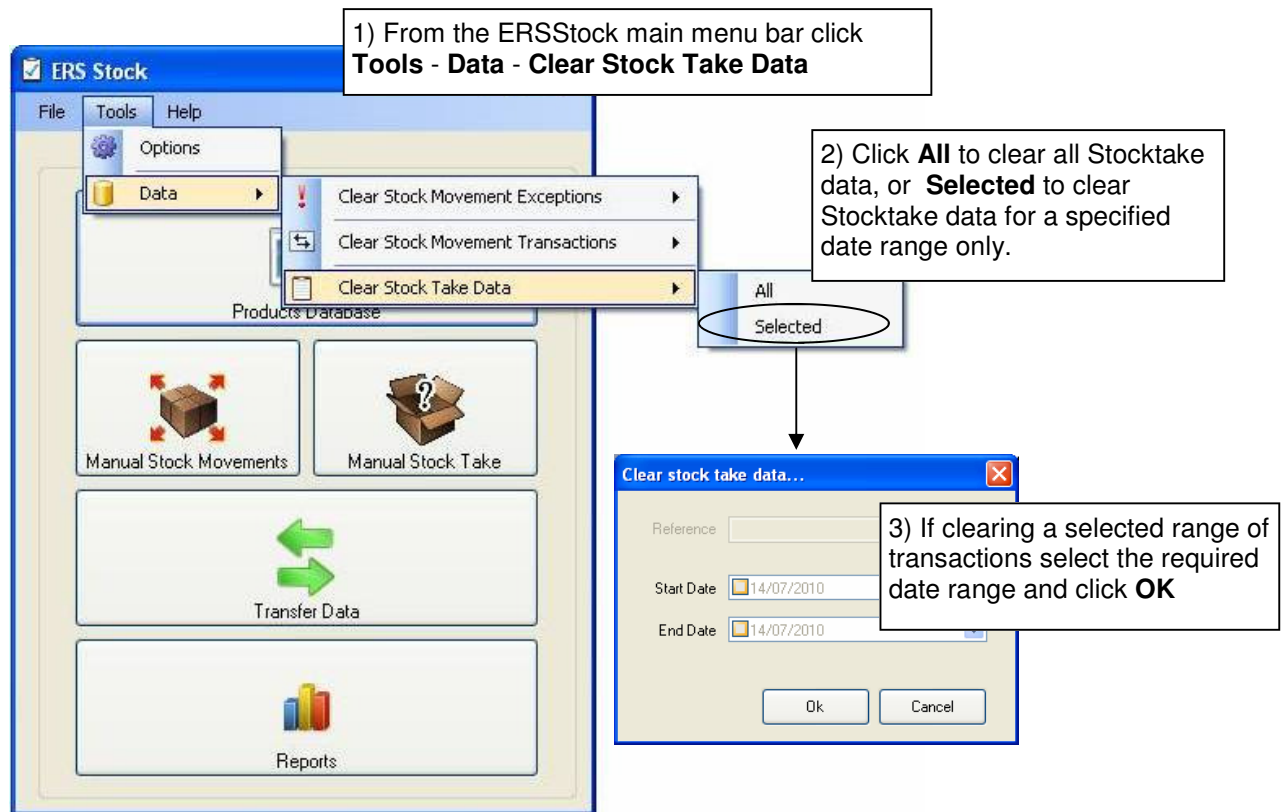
1) From the ERSStock main menu bar click **Tools** - **Data** - **Clear Stock Take Data**

ERS Stock

File Tools Help

Options

Data

Clear Stock Movement Exceptions

Clear Stock Movement Transactions

Clear Stock Take Data

All

Selected

2) Click **All** to clear all Stocktake data, or **Selected** to clear Stocktake data for a specified date range only.

Products Database

Manual Stock Movements

Manual Stock Take

Transfer Data

Reports

Clear stock take data...

Reference

Start Date 14/07/2010

End Date 14/07/2010

Ok

Cancel

3) If clearing a selected range of transactions select the required date range and click **OK**